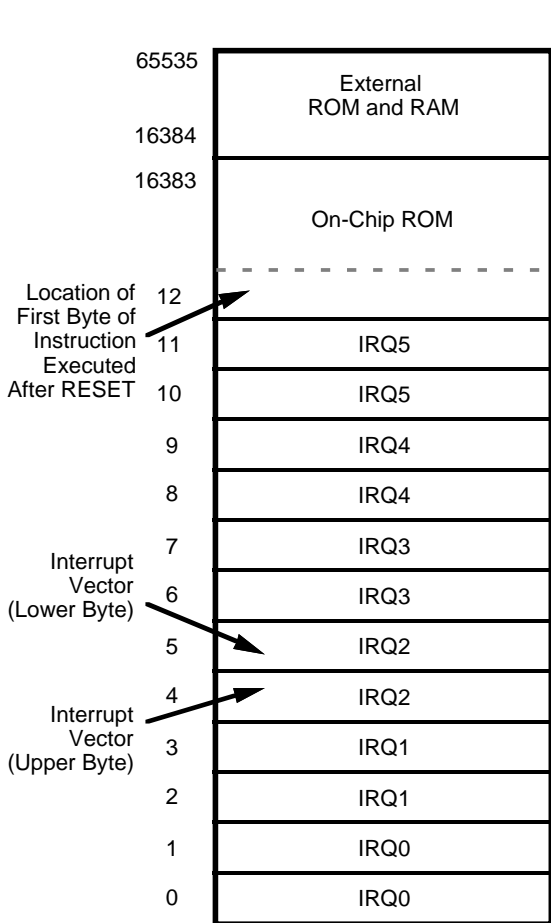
65535

External ROM and RAM

16384

16383

On-Chip ROM

Location of First Byte of Instruction Executed After RESET

12

11 IRQ5

10 IRQ5

9 IRQ4

8 IRQ4

7 IRQ3

Interrupt Vector (Lower Byte)

6 IRQ3

5 IRQ2

4 IRQ2

Interrupt Vector (Upper Byte)

3 IRQ1

2 IRQ1

1 IRQ0

0 IRQ0